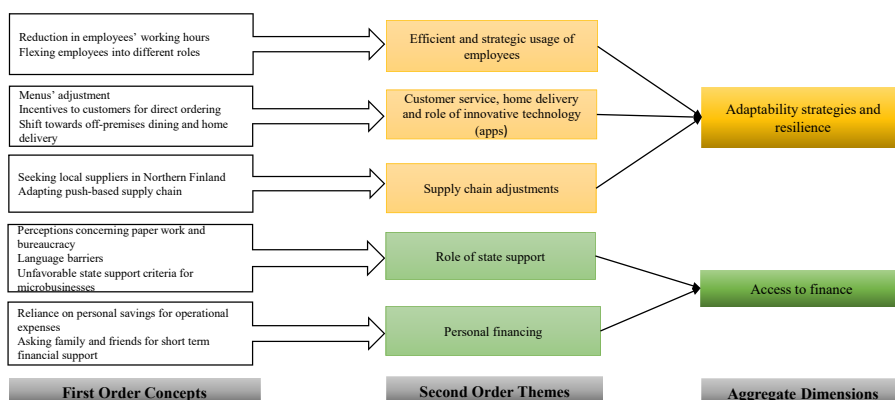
Reduction in employees' working hours
Flexing employees into different roles

Efficient and strategic usage of employees

Menus' adjustment
Incentives to customers for direct ordering
Shift towards off-premises dining and home delivery

Customer service, home delivery and role of innovative technology (apps)

Adaptability strategies and resilience

Seeking local suppliers in Northern Finland
Adapting push-based supply chain

Supply chain adjustments

Perceptions concerning paper work and bureaucracy
Language barriers
Unfavorable state support criteria for microbusinesses

Role of state support

Access to finance

Reliance on personal savings for operational expenses
Asking family and friends for short term financial support

Personal financing

First Order Concepts

Second Order Themes

Aggregate Dimensions